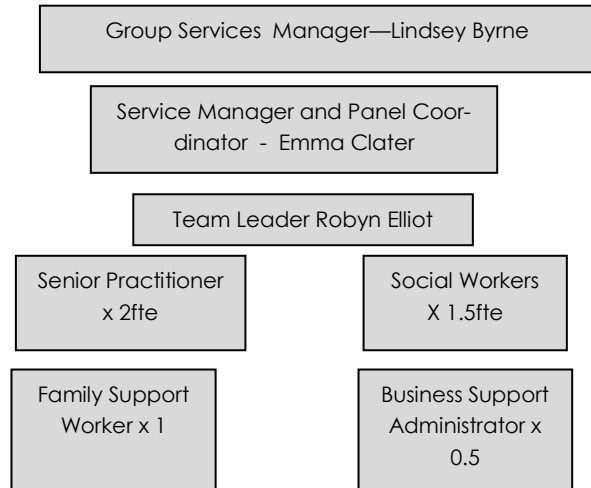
Group Services Manager—Lindsey Byrne

Service Manager and Panel Coordinator - Emma Clater

Team Leader Robyn Elliot

Senior Practitioner x 2fte

Social Workers X 1.5fte

Family Support Worker x 1

Business Support Administrator x 0.5